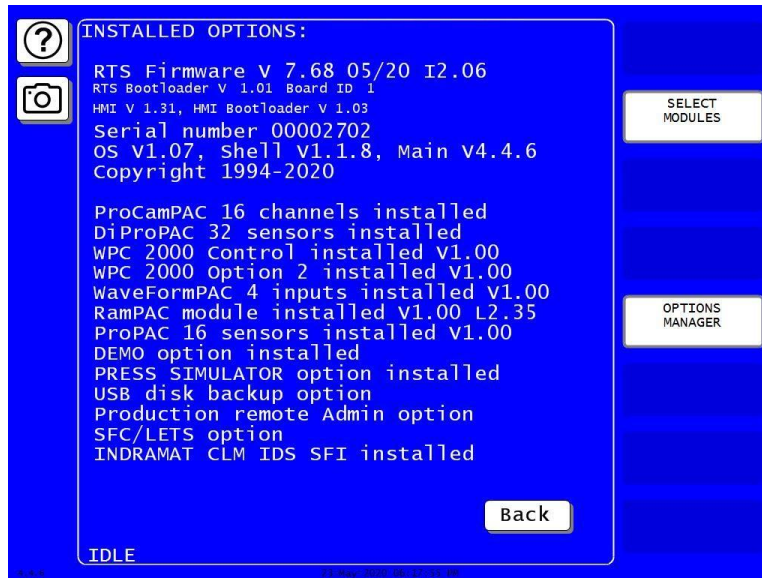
INSTALLED OPTIONS:

RTS Firmware V 7.68 05/20 I2.06
RTS Bootloader V 1.01 Board ID 1
HMI V 1.31, HMI Bootloader V 1.03
Serial number 00002702
OS V1.07, Shell V1.1.8, Main V4.4.6
Copyright 1994-2020

ProCamPAC 16 channels installed
DiProPAC 32 sensors installed
WPC 2000 Control installed V1.00
WPC 2000 Option 2 installed V1.00
WaveFormPAC 4 inputs installed V1.00
RamPAC module installed V1.00 L2.35
ProPAC 16 sensors installed V1.00
DEMO option installed
PRESS SIMULATOR option installed
USB disk backup option
Production remote Admin option
SFC/LETS option
INDRAMAT CLM IDS SFI installed

Back

IDLE

SELECT MODULES

OPTIONS MANAGER

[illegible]

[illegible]